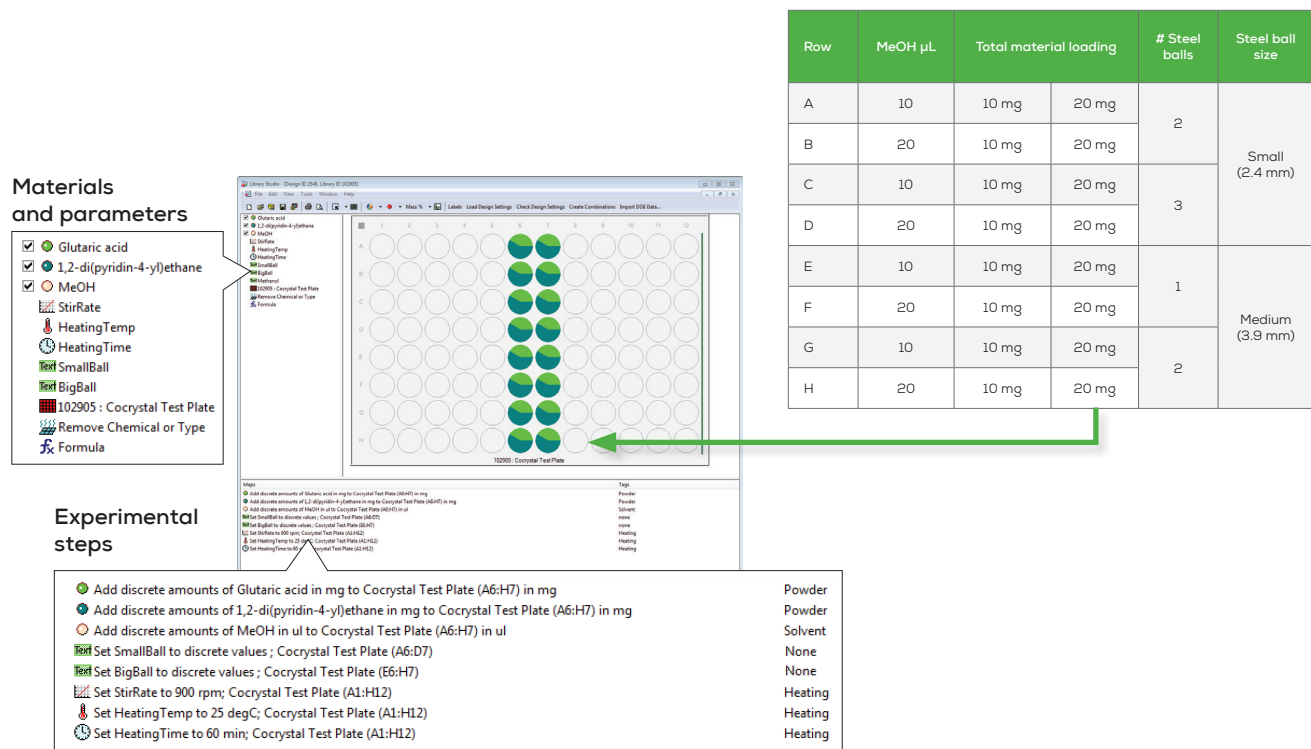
| Row | MeOH µL | Total material loading | | # Steel balls | Steel ball size |
|---|---|---|---|---|---|
| A | 10 | 10 mg | 20 mg | 2 | Small (2.4 mm) |
| B | 20 | 10 mg | 20 mg | | |
| C | 10 | 10 mg | 20 mg | 3 | |
| D | 20 | 10 mg | 20 mg | | |
| E | 10 | 10 mg | 20 mg | 1 | Medium (3.9 mm) |
| F | 20 | 10 mg | 20 mg | | |
| G | 10 | 10 mg | 20 mg | 2 | |
| H | 20 | 10 mg | 20 mg | | |

Materials and parameters

Glutaric acid
1,2-di(pyridin-4-yl)ethane
MeOH
StirRate
HeatingTemp
HeatingTime
Text SmallBall
Text BigBall
102905 : Cocrystal Test Plate
Remove Chemical or Type
Formula

Library Studio - [Design ID 2348, Library ID 102905]
File Edit View Tools Window Help
Mass % Labels Load Design Settings Check Design Settings Create Combinations Import DOE Data...
Glutaric acid
1,2-di(pyridin-4-yl)ethane
MeOH
StirRate
HeatingTemp
HeatingTime
SmallBall
BigBall
Methanol
102905 : Cocrystal Test Plate
Remove Chemical or Type
Formula
1 2 3 4 5 6 7 8 9 10 11 12
A B C D E F G H
102905 : Cocrystal Test Plate
Maps Tags

Experimental steps

Add discrete amounts of Glutaric acid in mg to Cocrystal Test Plate (A6:H7) in mg — Powder
Add discrete amounts of 1,2-di(pyridin-4-yl)ethane in mg to Cocrystal Test Plate (A6:H7) in mg — Powder
Add discrete amounts of MeOH in ul to Cocrystal Test Plate (A6:H7) in ul — Solvent
Text Set SmallBall to discrete values ; Cocrystal Test Plate (A6:D7) — None
Text Set BigBall to discrete values ; Cocrystal Test Plate (E6:H7) — None
Set StirRate to 900 rpm; Cocrystal Test Plate (A1:H12) — Heating
Set HeatingTemp to 25 degC; Cocrystal Test Plate (A1:H12) — Heating
Set HeatingTime to 60 min; Cocrystal Test Plate (A1:H12) — Heating